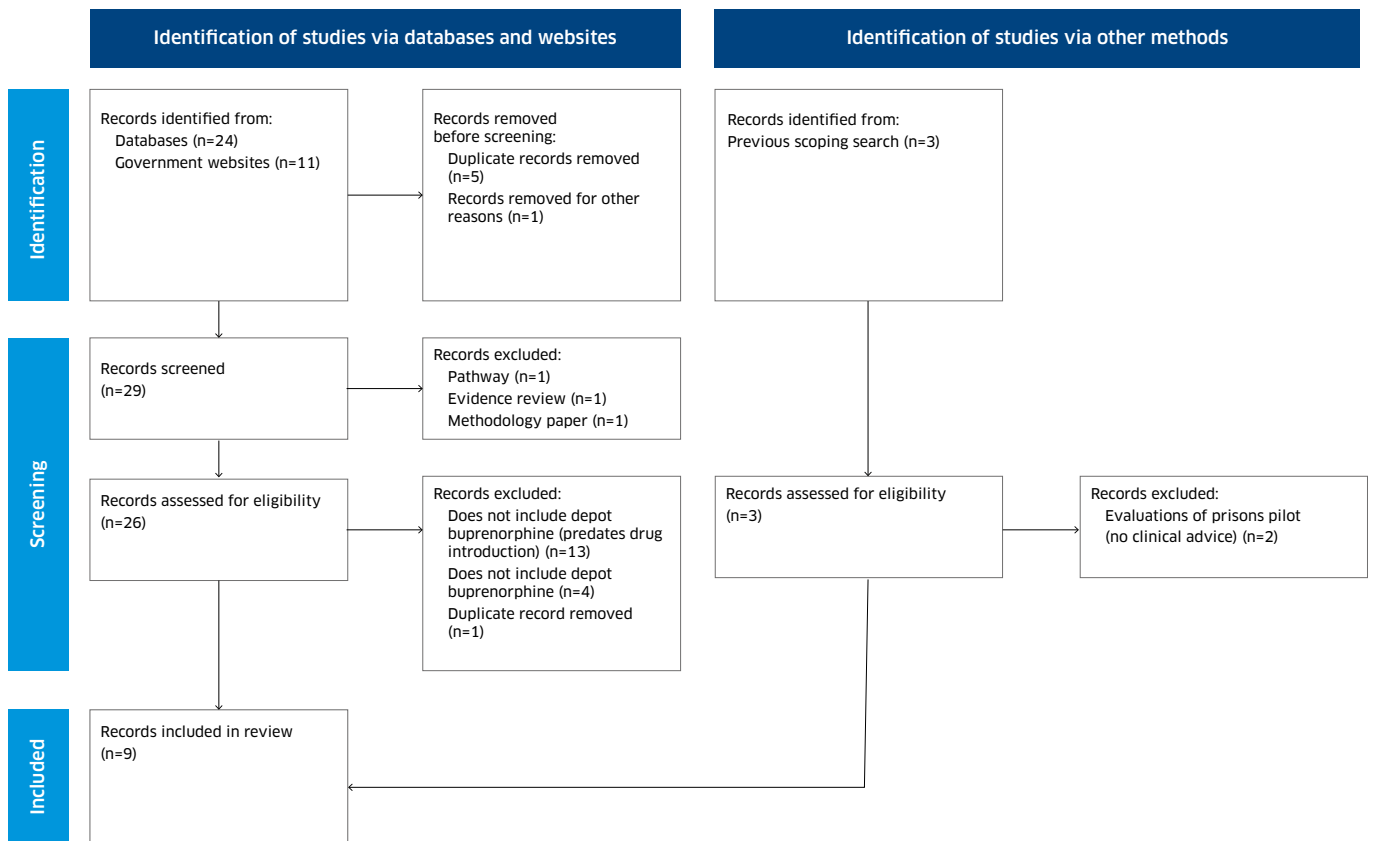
Identification of studies via databases and websites

Identification of studies via other methods

Identification

Records identified from:
Databases (n=24)
Government websites (n=11)

Records removed before screening:
Duplicate records removed (n=5)
Records removed for other reasons (n=1)

Records identified from:
Previous scoping search (n=3)

Screening

Records screened
(n=29)

Records excluded:
Pathway (n=1)
Evidence review (n=1)
Methodology paper (n=1)

Records assessed for eligibility
(n=26)

Records excluded:
Does not include depot buprenorphine (predates drug introduction) (n=13)
Does not include depot buprenorphine (n=4)
Duplicate record removed (n=1)

Records assessed for eligibility
(n=3)

Records excluded:
Evaluations of prisons pilot (no clinical advice) (n=2)

Included

Records included in review
(n=9)